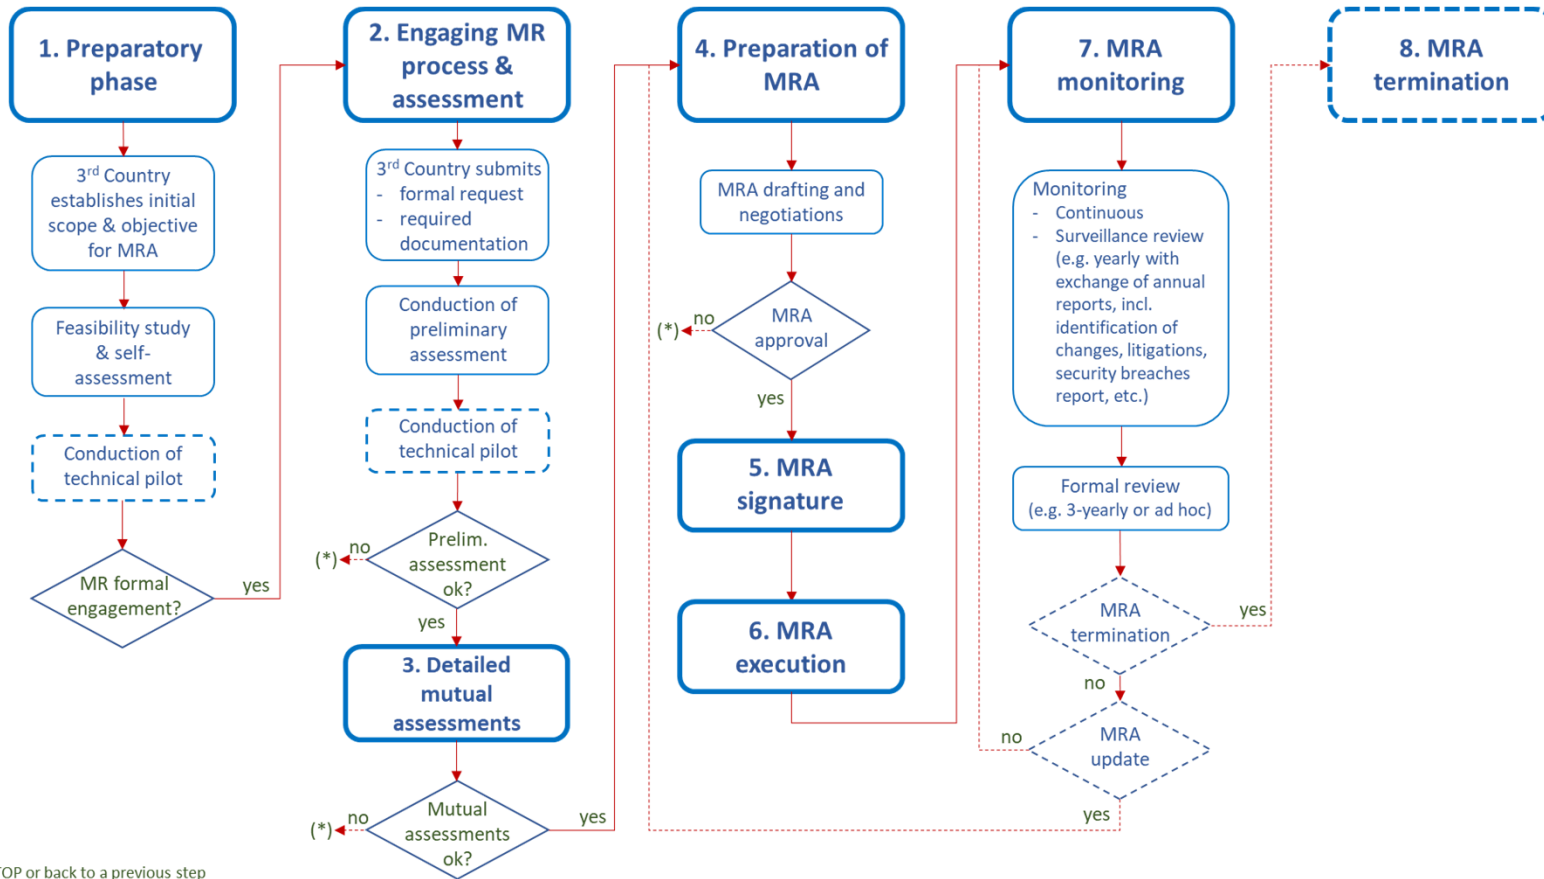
1. Preparatory phase

3rd Country establishes initial scope & objective for MRA

Feasibility study & self-assessment

Conduction of technical pilot

MR formal engagement?

yes

2. Engaging MR process & assessment

3rd Country submits
- formal request
- required documentation

Conduction of preliminary assessment

Conduction of technical pilot

(*) no

Prelim. assessment ok?

yes

3. Detailed mutual assessments

(*) no

Mutual assessments ok?

yes

4. Preparation of MRA

MRA drafting and negotiations

(*) no

MRA approval

yes

5. MRA signature

6. MRA execution

7. MRA monitoring

Monitoring
- Continuous
- Surveillance review (e.g. yearly with exchange of annual reports, incl. identification of changes, litigations, security breaches report, etc.)

Formal review (e.g. 3-yearly or ad hoc)

MRA termination

yes

no

no

MRA update

yes

8. MRA termination

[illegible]OP or back to a previous step